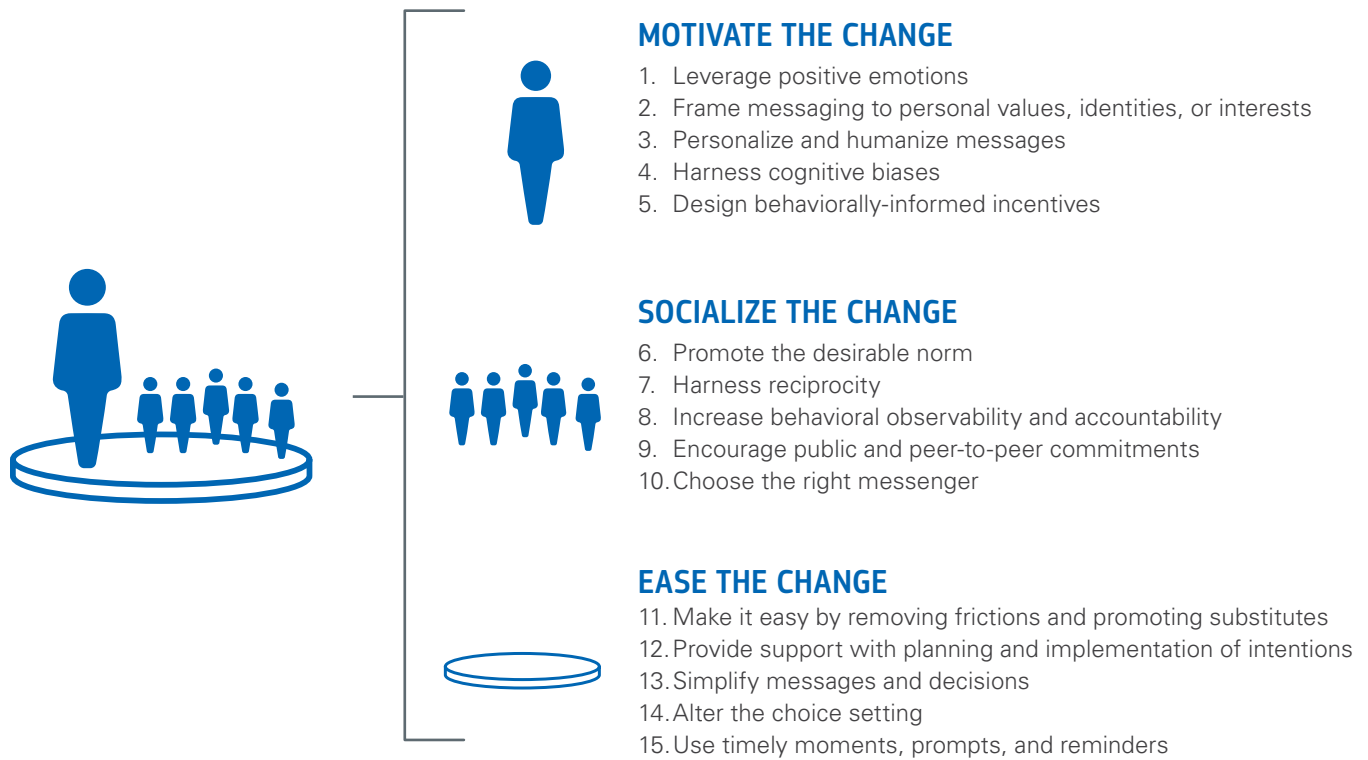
MOTIVATE THE CHANGE

1. Leverage positive emotions
2. Frame messaging to personal values, identities, or interests
3. Personalize and humanize messages
4. Harness cognitive biases
5. Design behaviorally-informed incentives

SOCIALIZE THE CHANGE

6. Promote the desirable norm
7. Harness reciprocity
8. Increase behavioral observability and accountability
9. Encourage public and peer-to-peer commitments
10. Choose the right messenger

EASE THE CHANGE

11. Make it easy by removing frictions and promoting substitutes
12. Provide support with planning and implementation of intentions
13. Simplify messages and decisions
14. Alter the choice setting
15. Use timely moments, prompts, and reminders